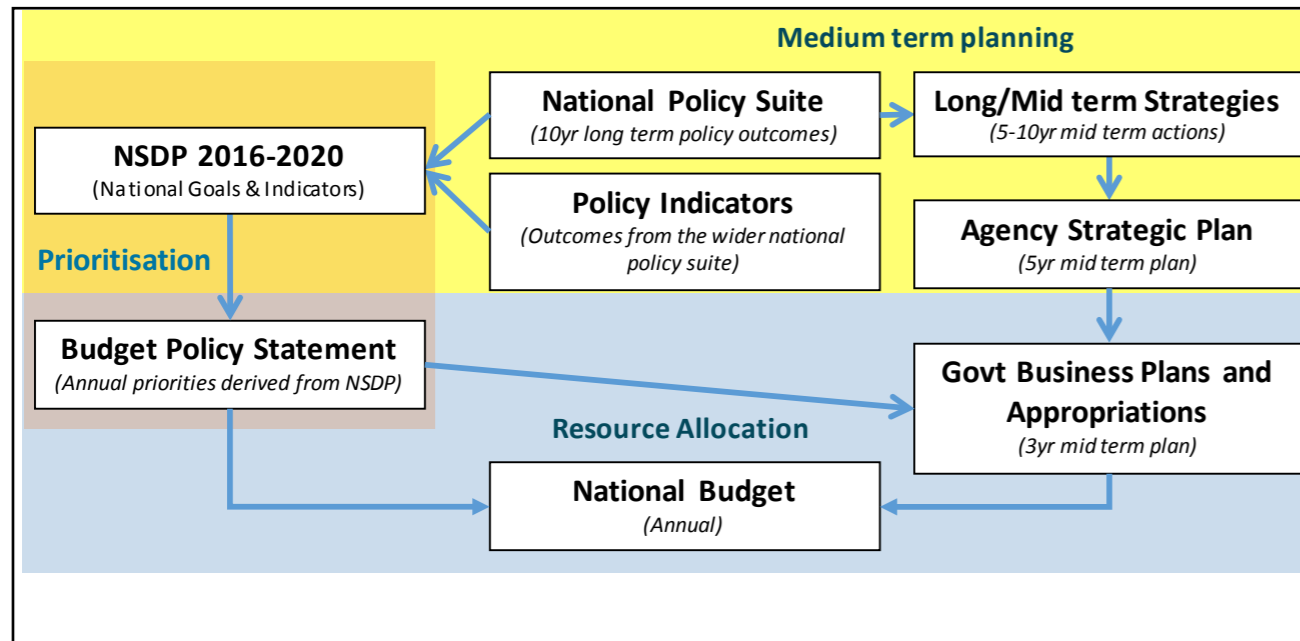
Medium term planning

NSDP 2016-2020
(National Goals & Indicators)

National Policy Suite
(10yr long term policy outcomes)

Long/Mid term Strategies
(5-10yr mid term actions)

Policy Indicators
(Outcomes from the wider national policy suite)

Agency Strategic Plan
(5yr mid term plan)

Prioritisation

Budget Policy Statement
(Annual priorities derived from NSDP)

Govt Business Plans and Appropriations
(3yr mid term plan)

Resource Allocation

National Budget
(Annual)